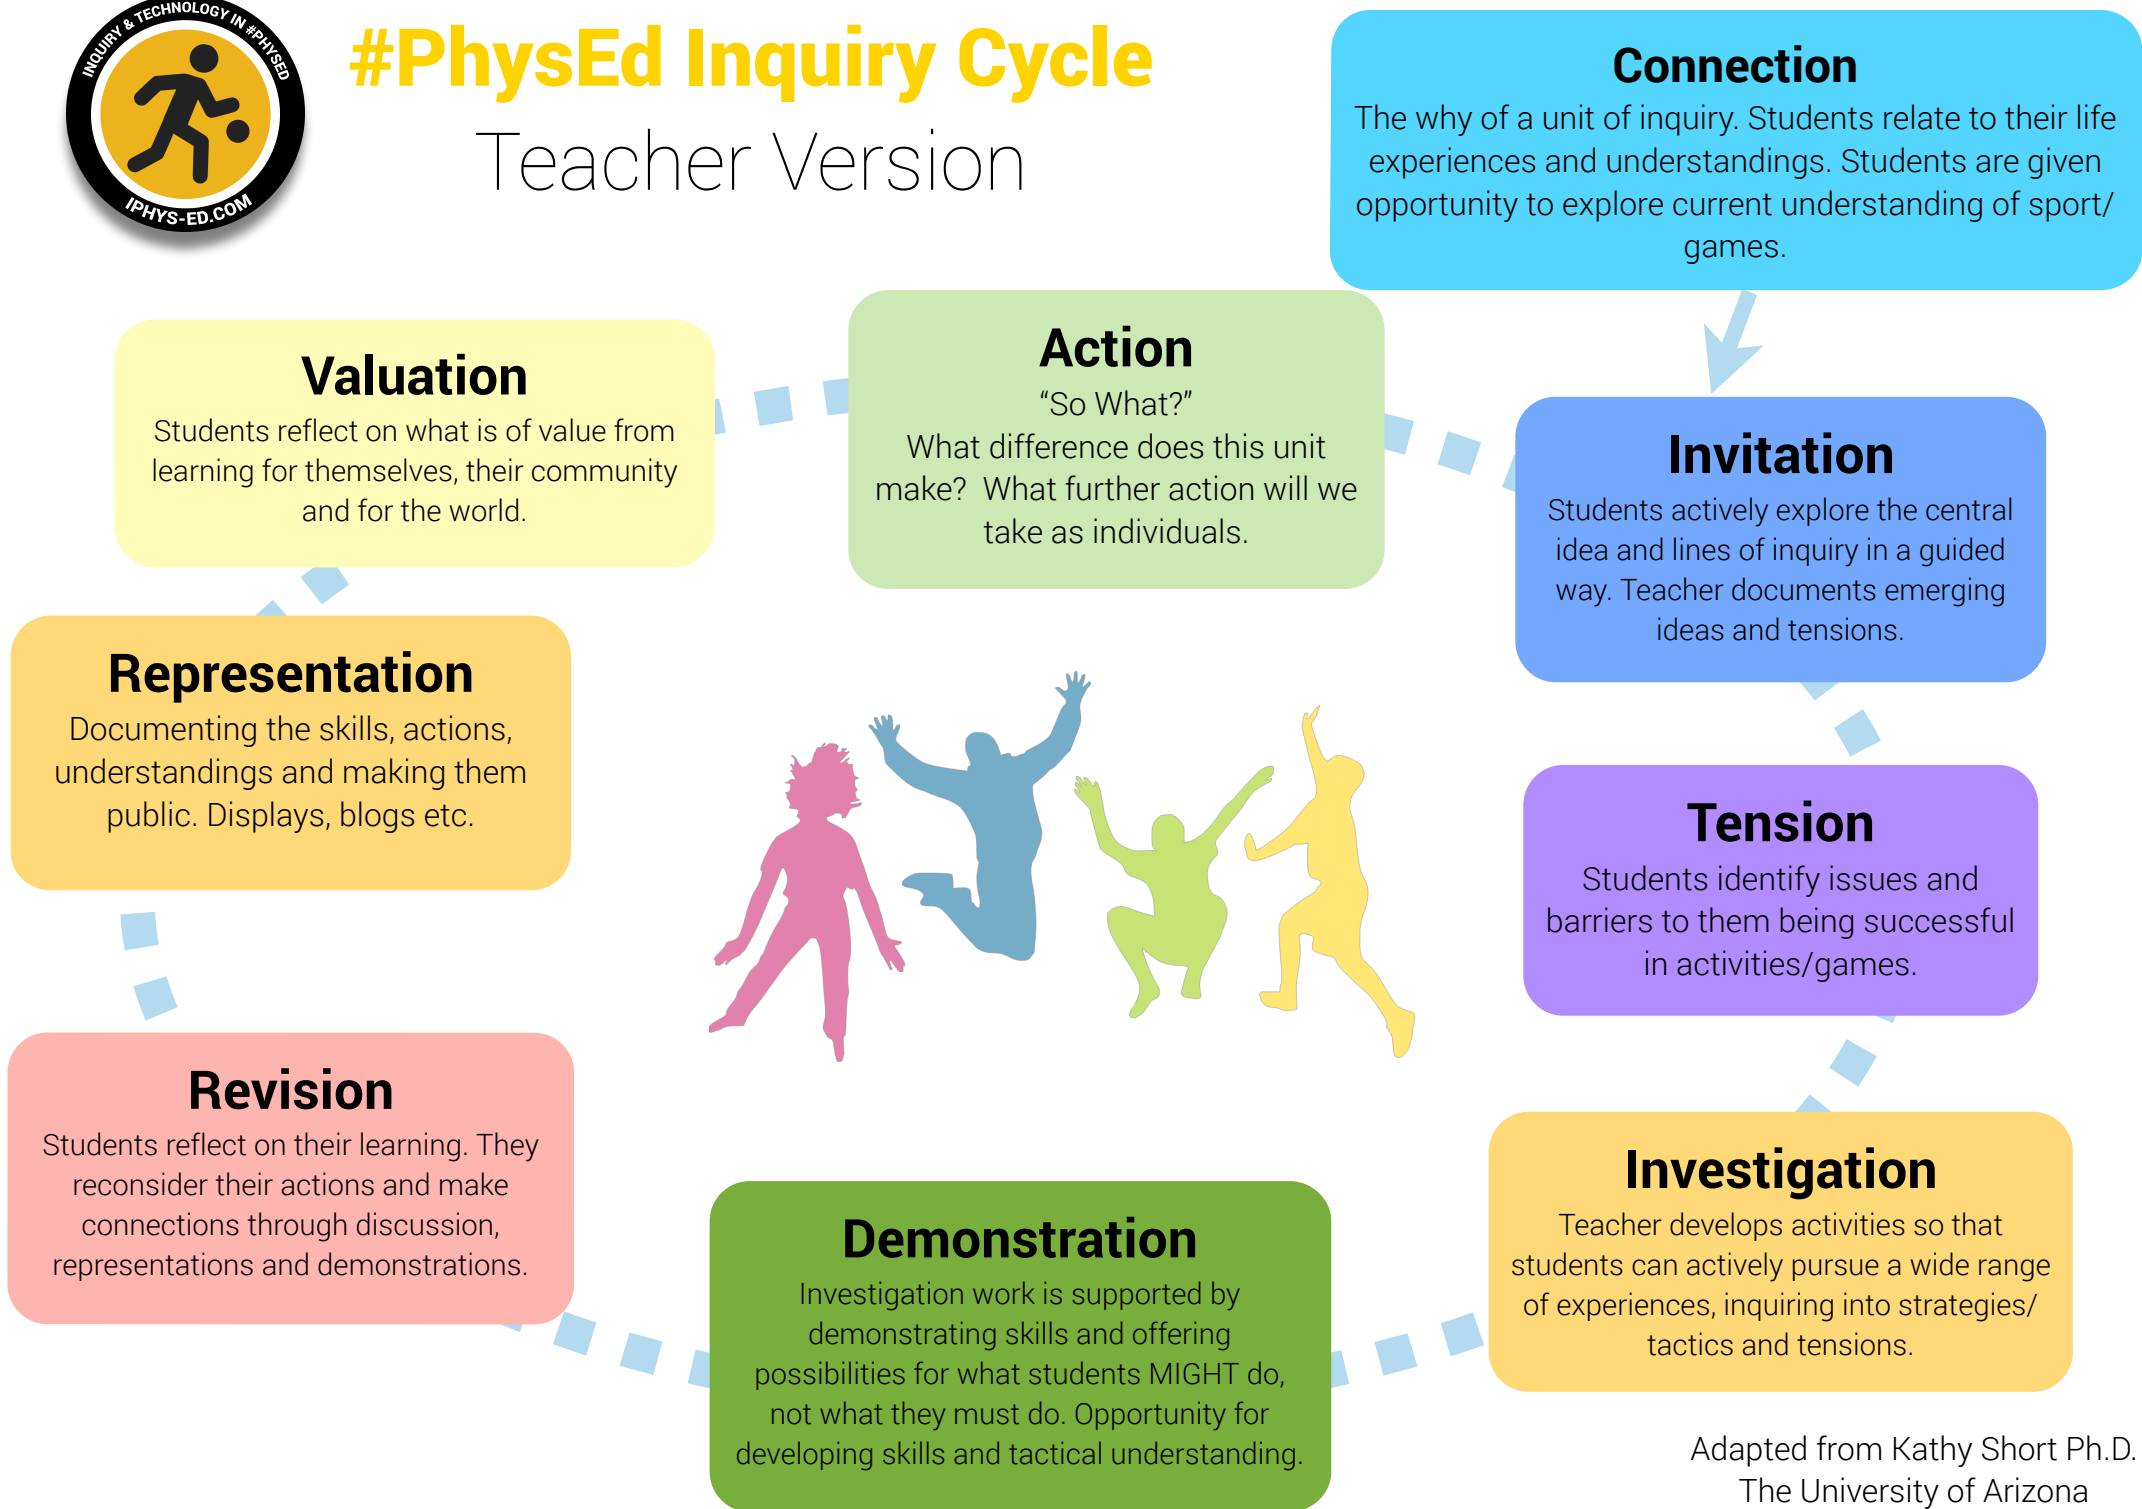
INQUIRY & TECHNOLOGY IN #PHYSED
IPHYS-ED.COM

#PhysEd Inquiry Cycle
Teacher Version

Connection
The why of a unit of inquiry. Students relate to their life experiences and understandings. Students are given opportunity to explore current understanding of sport/ games.

Invitation
Students actively explore the central idea and lines of inquiry in a guided way. Teacher documents emerging ideas and tensions.

Tension
Students identify issues and barriers to them being successful in activities/games.

Investigation
Teacher develops activities so that students can actively pursue a wide range of experiences, inquiring into strategies/ tactics and tensions.

Demonstration
Investigation work is supported by demonstrating skills and offering possibilities for what students MIGHT do, not what they must do. Opportunity for developing skills and tactical understanding.

Revision
Students reflect on their learning. They reconsider their actions and make connections through discussion, representations and demonstrations.

Representation
Documenting the skills, actions, understandings and making them public. Displays, blogs etc.

Valuation
Students reflect on what is of value from learning for themselves, their community and for the world.

Action
“So What?”
What difference does this unit make? What further action will we take as individuals.

Adapted from Kathy Short Ph.D.
The University of Arizona